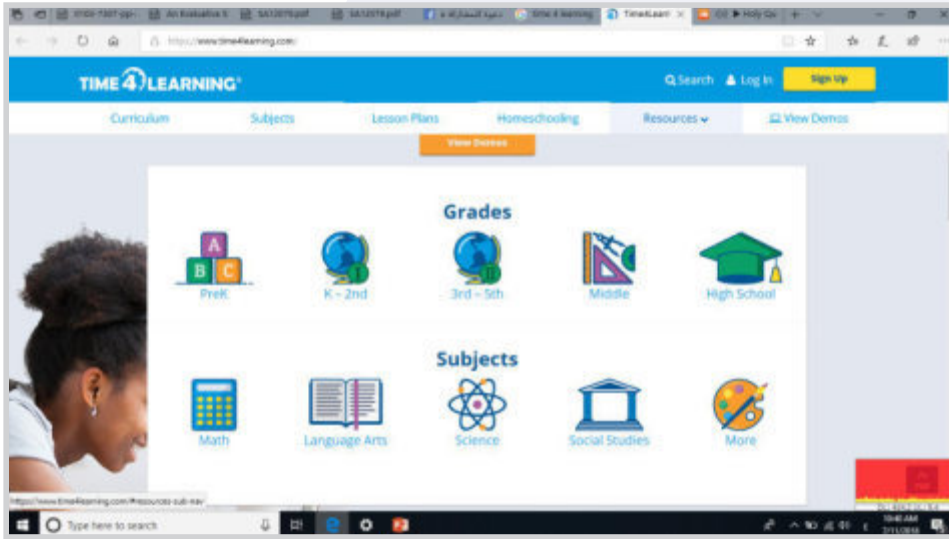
An Evaluative S | SA12075.pdf | SA12079.pdf | Time4 learning | Time4Learn | Holy Qu

https://www.time4learning.com/

TIME4LEARNING

Search | Log In | Sign Up

Curriculum | Subjects | Lesson Plans | Homeschooling | Resources | View Demos

View Demos

Grades

A B C

PreK | K - 2nd | 3rd - 5th | Middle | High School

Subjects

Math | Language Arts | Science | Social Studies | More

https://www.time4learning.com/#resources-sub-nav

Type here to search